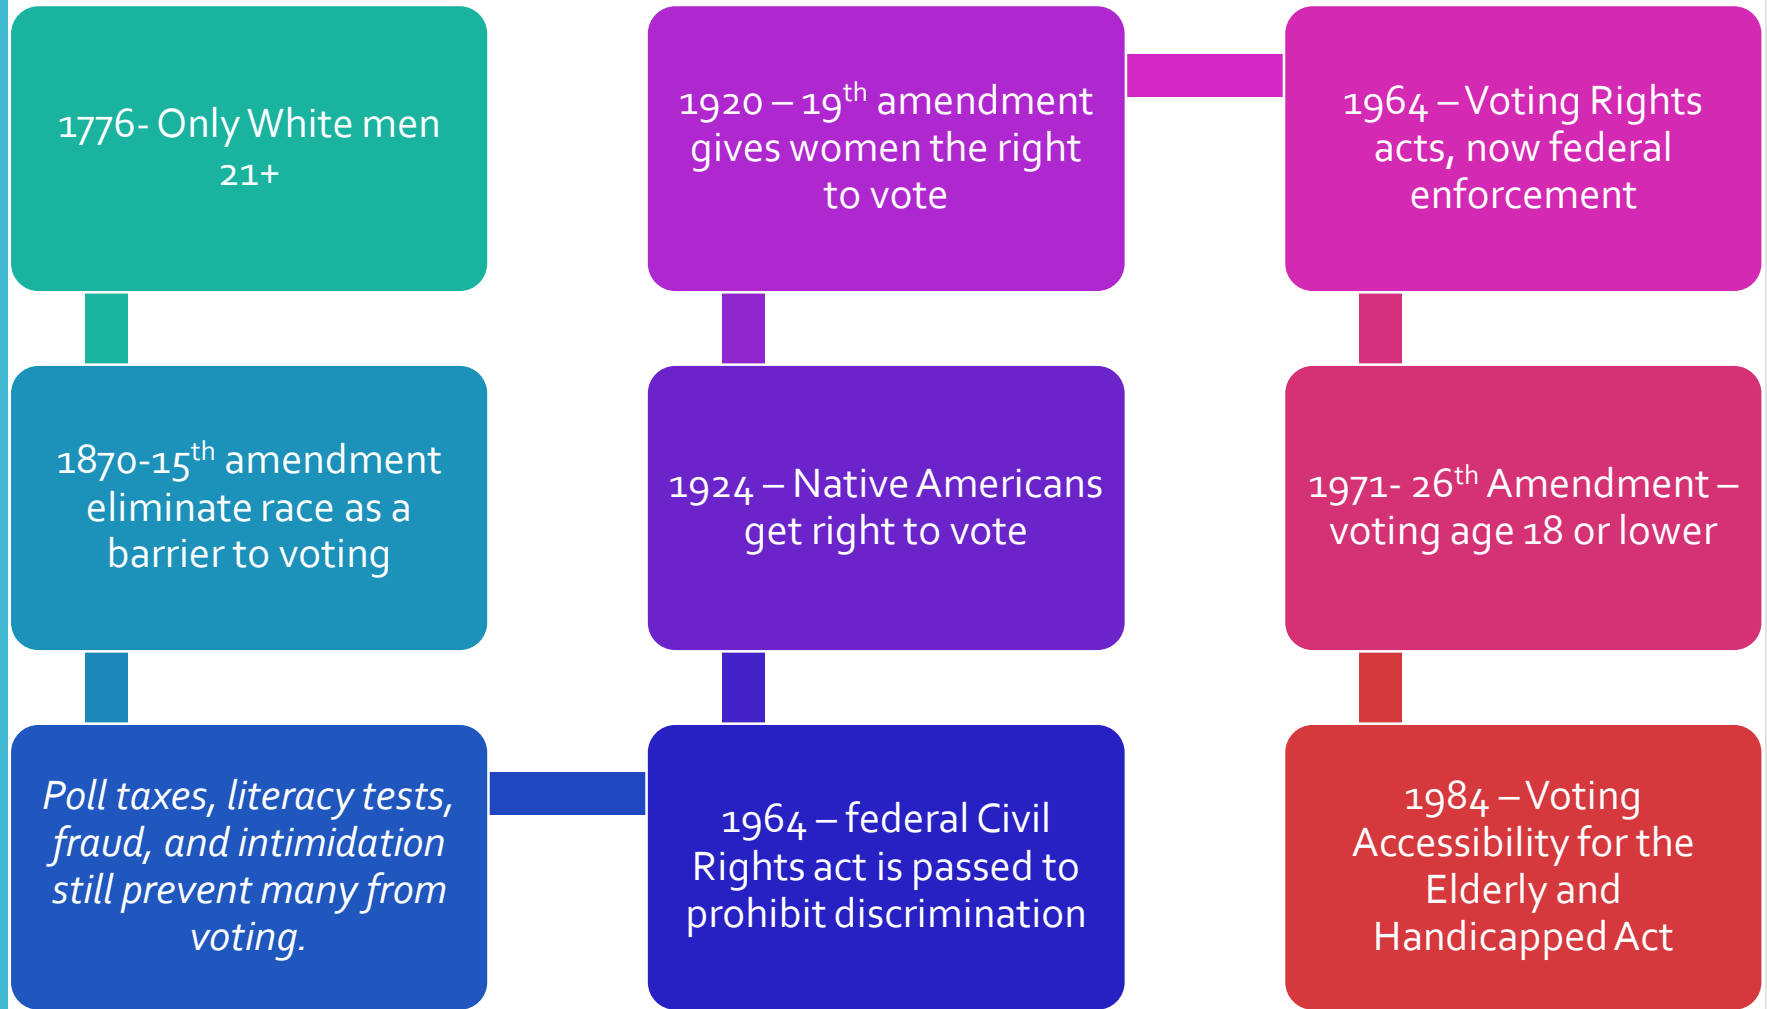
1776- Only White men 21+

1870-15$^{th}$ amendment eliminate race as a barrier to voting

*Poll taxes, literacy tests, fraud, and intimidation still prevent many from voting.*

1964 – federal Civil Rights act is passed to prohibit discrimination

1924 – Native Americans get right to vote

1920 – 19$^{th}$ amendment gives women the right to vote

1964 – Voting Rights acts, now federal enforcement

1971- 26$^{th}$ Amendment – voting age 18 or lower

1984 – Voting Accessibility for the Elderly and Handicapped Act